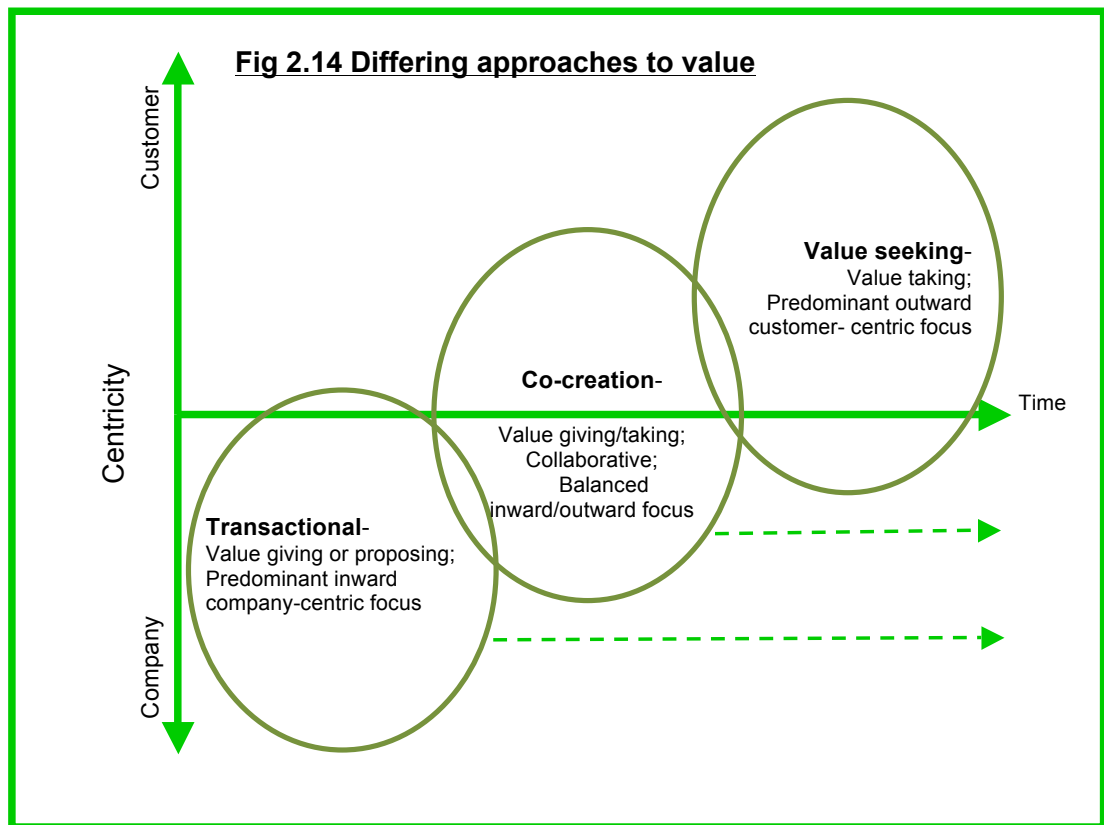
Fig 2.14 Differing approaches to value

Customer

Centricity

Company

Time

Value seeking-
Value taking;
Predominant outward customer- centric focus

Co-creation-
Value giving/taking;
Collaborative;
Balanced inward/outward focus

Transactional-
Value giving or proposing;
Predominant inward company-centric focus